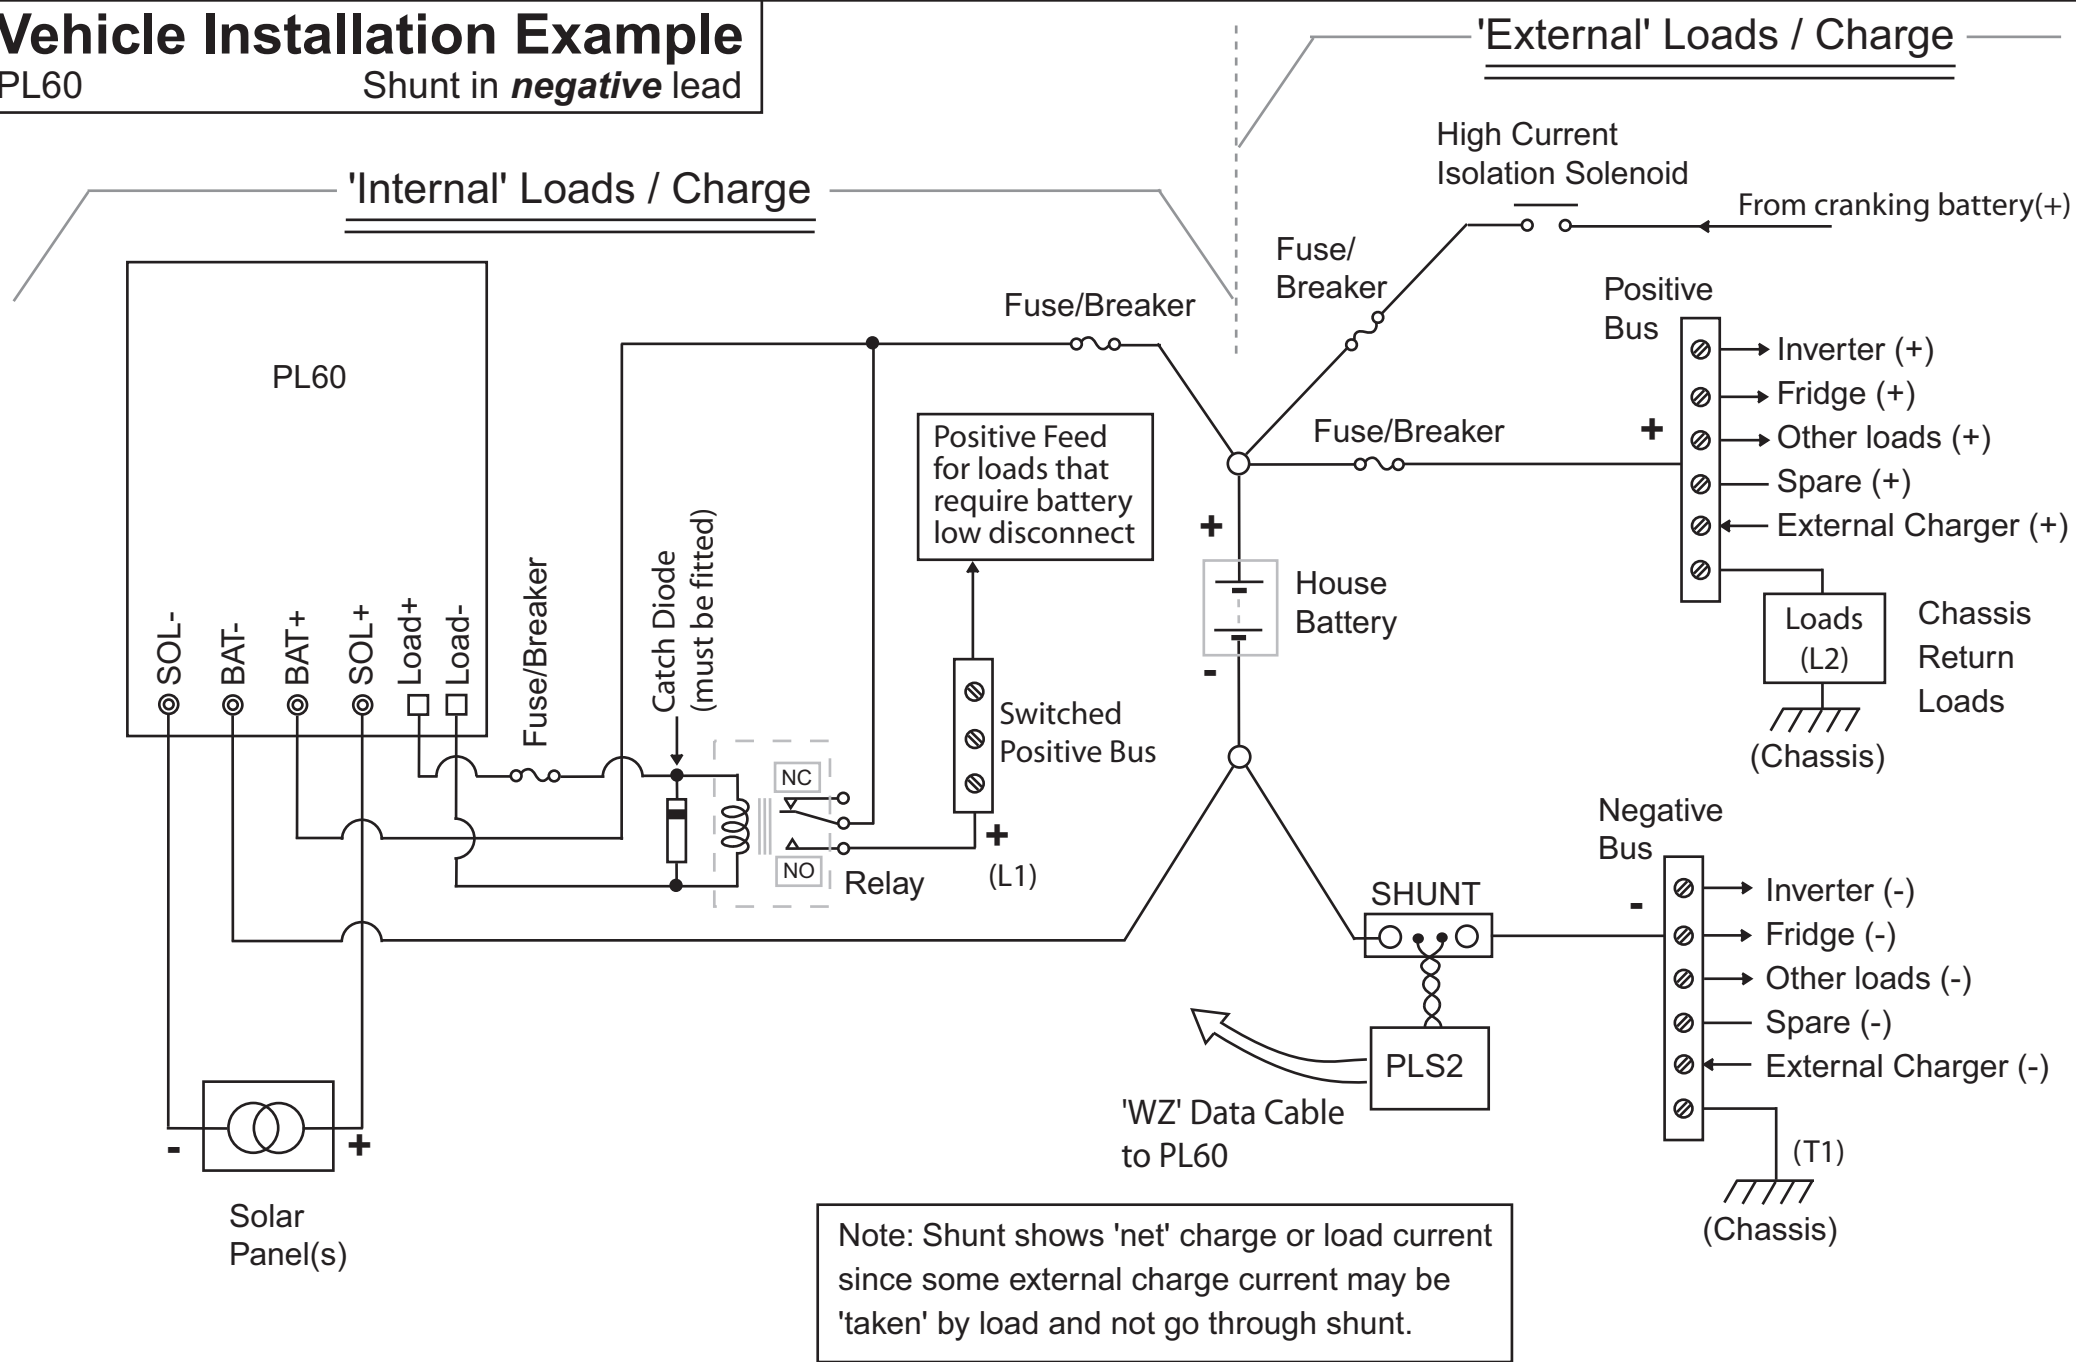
Vehicle Installation Example
PL60 Shunt in *negative* lead

'External' Loads / Charge

'Internal' Loads / Charge

High Current Isolation Solenoid

From cranking battery(+)

Fuse/ Breaker

Fuse/Breaker

Positive Bus

PL60

Inverter (+)
Fridge (+)
Other loads (+)
Spare (+)
External Charger (+)

Fuse/Breaker

+

Positive Feed for loads that require battery low disconnect

+

House Battery

-

Loads (L2)

Chassis Return Loads

(Chassis)

SOL-
BAT-
BAT+
SOL+
Load+
Load-

Fuse/Breaker

Catch Diode (must be fitted)

Switched Positive Bus

NC

NO

Relay

+

(L1)

Negative Bus

SHUNT

-

Inverter (-)
Fridge (-)
Other loads (-)
Spare (-)
External Charger (-)

PLS2

'WZ' Data Cable to PL60

(T1)

(Chassis)

-
+

Solar Panel(s)

Note: Shunt shows 'net' charge or load current since some external charge current may be 'taken' by load and not go through shunt.